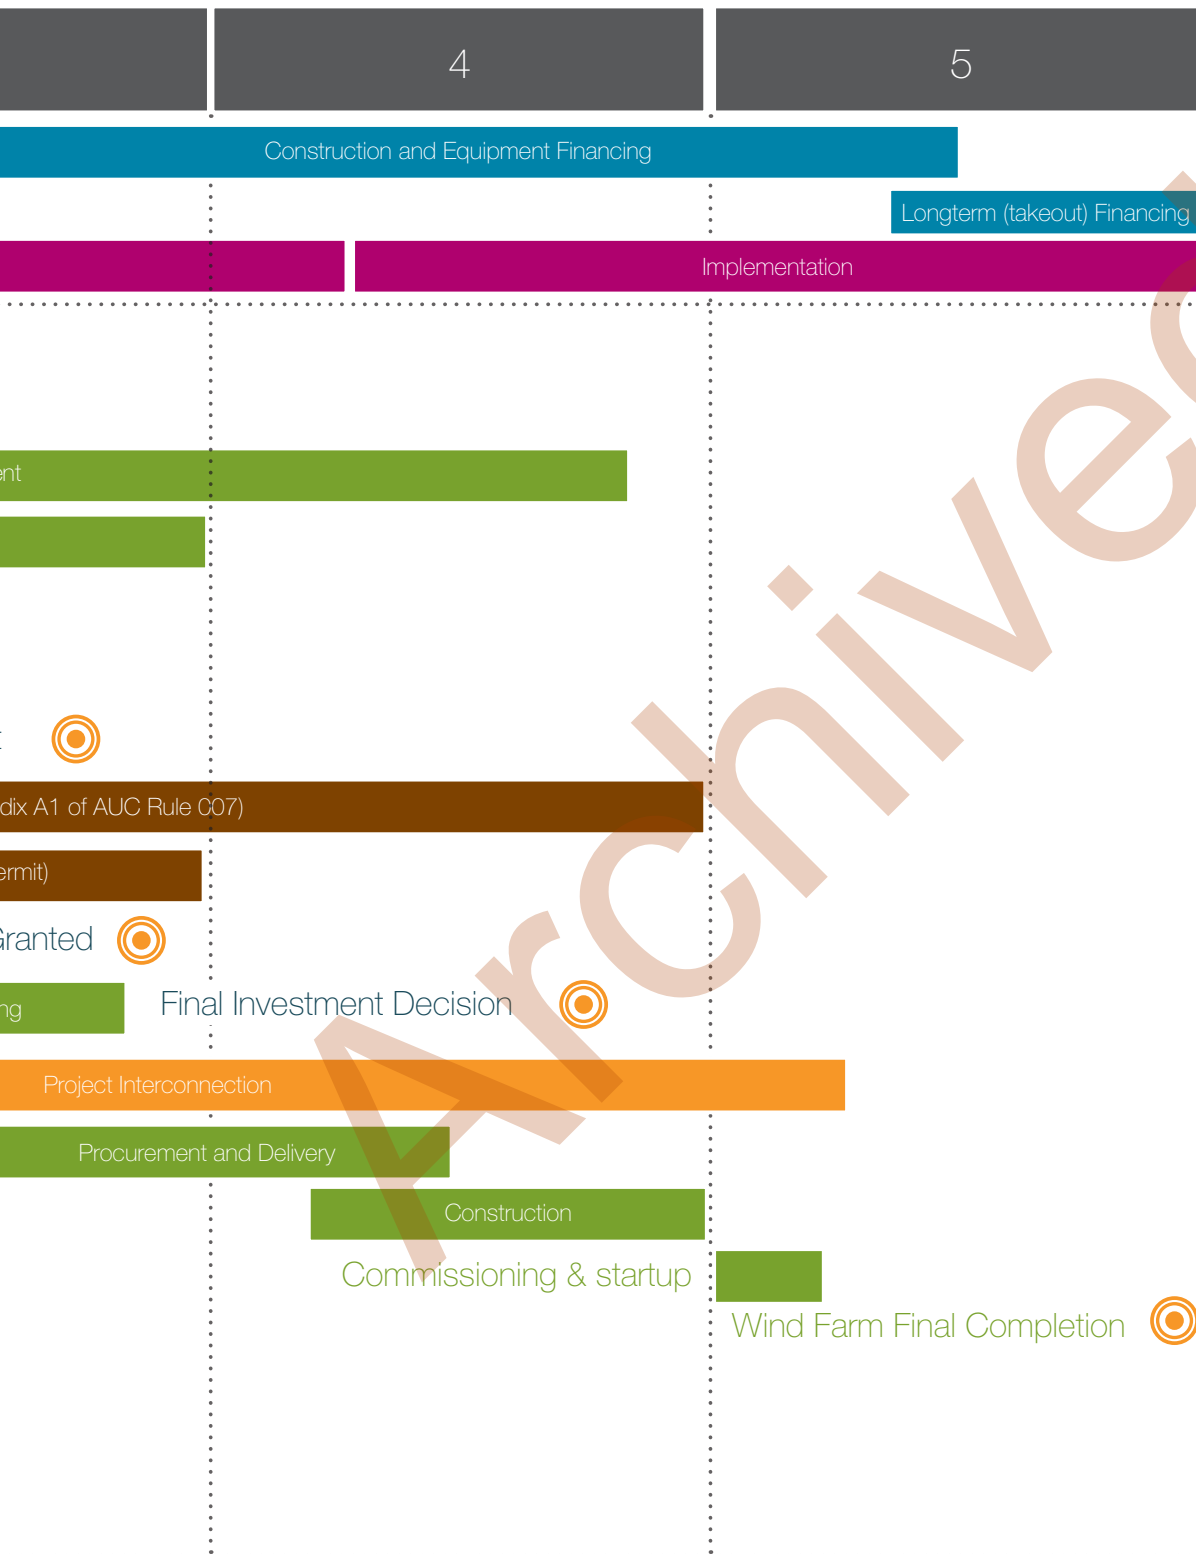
4

5

Construction and Equipment Financing

Longterm (takeout) Financing

Implementation

ent

t

dix A1 of AUC Rule 007)

ermit)

Granted

ng

Final Investment Decision

Project Interconnection

Procurement and Delivery

Construction

Commissioning & startup

Wind Farm Final Completion

Archived